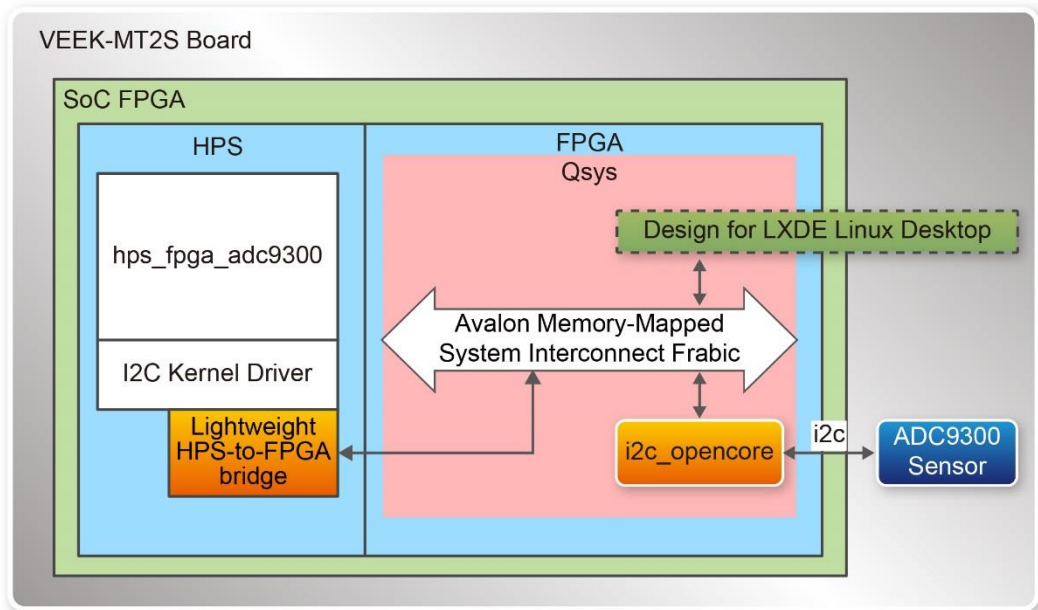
VEEK-MT2S Board

SoC FPGA

HPS

hps_fpga_adc9300

I2C Kernel Driver

Lightweight HPS-to-FPGA bridge

FPGA
Qsys

Design for LXDE Linux Desktop

Avalon Memory-Mapped System Interconnect Frabic

i2c_opencore

i2c

ADC9300 Sensor